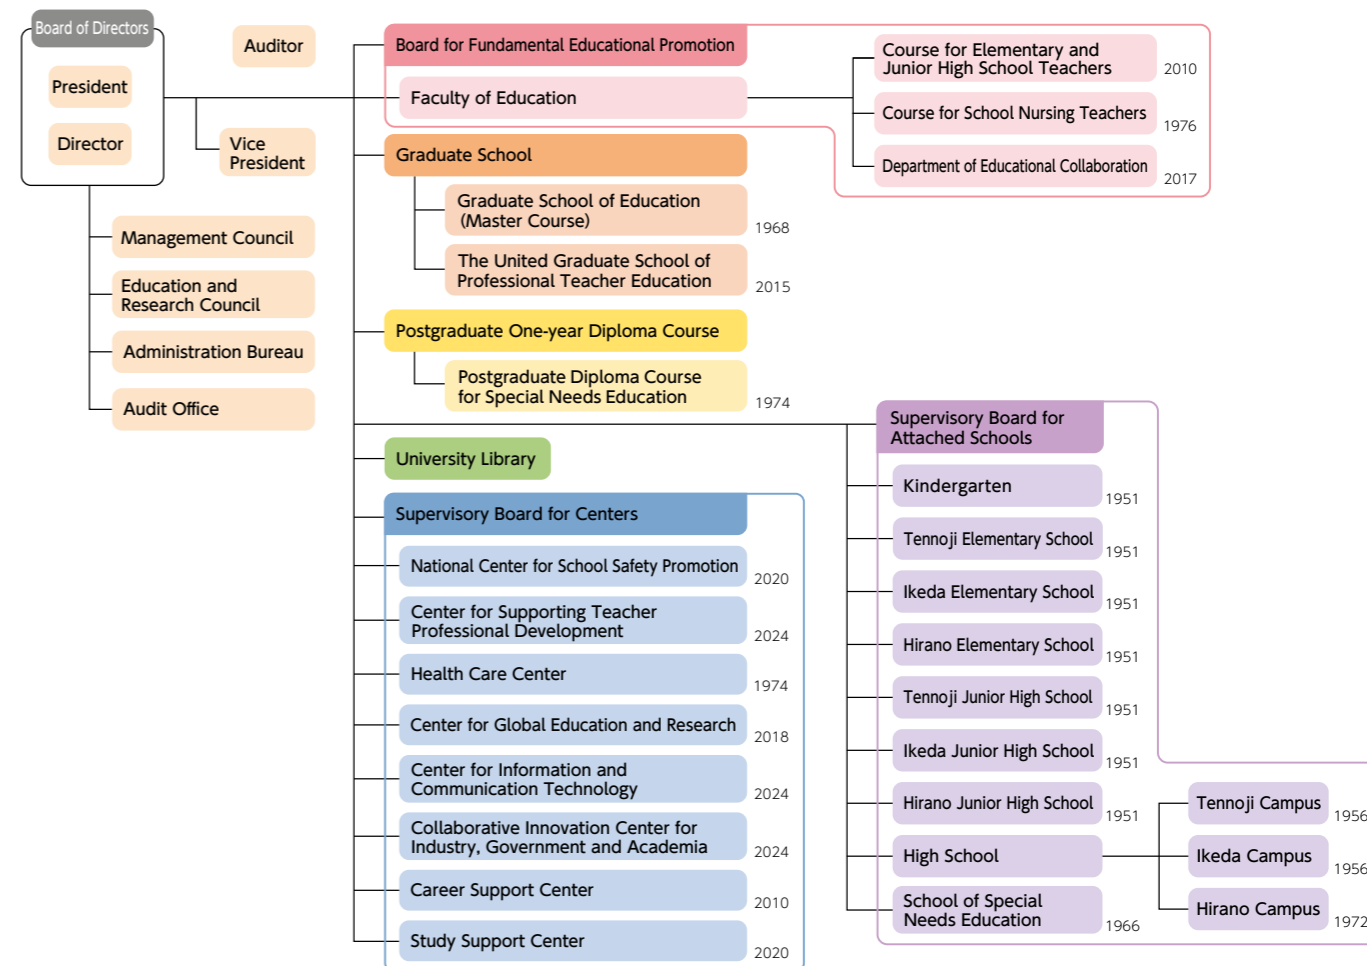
Board of Directors

President

Director

Auditor

Vice President

Management Council

Education and Research Council

Administration Bureau

Audit Office

Board for Fundamental Educational Promotion

Faculty of Education

Course for Elementary and Junior High School Teachers 2010

Course for School Nursing Teachers 1976

Department of Educational Collaboration 2017

Graduate School

Graduate School of Education (Master Course) 1968

The United Graduate School of Professional Teacher Education 2015

Postgraduate One-year Diploma Course

Postgraduate Diploma Course for Special Needs Education 1974

University Library

Supervisory Board for Centers

National Center for School Safety Promotion 2020

Center for Supporting Teacher Professional Development 2024

Health Care Center 1974

Center for Global Education and Research 2018

Center for Information and Communication Technology 2024

Collaborative Innovation Center for Industry, Government and Academia 2024

Career Support Center 2010

Study Support Center 2020

Supervisory Board for Attached Schools

Kindergarten 1951

Tennoji Elementary School 1951

Ikeda Elementary School 1951

Hirano Elementary School 1951

Tennoji Junior High School 1951

Ikeda Junior High School 1951

Hirano Junior High School 1951

High School

Tennoji Campus 1956

Ikeda Campus 1956

Hirano Campus 1972

School of Special Needs Education 1966